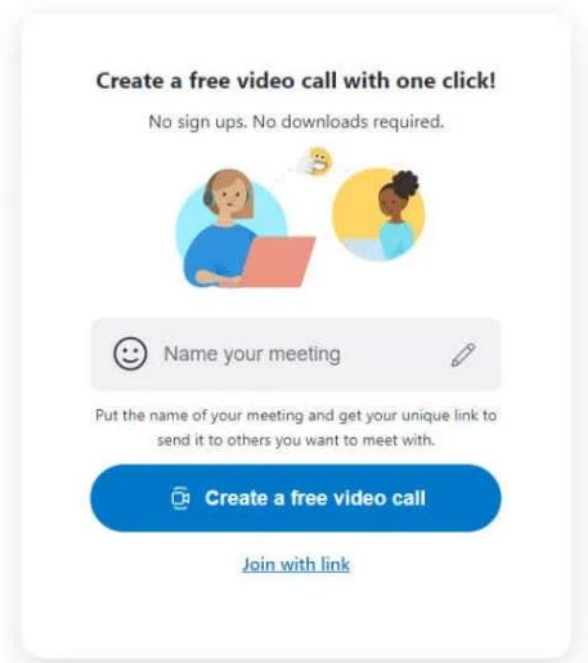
Create a free video call with one click!

No sign ups. No downloads required.

Name your meeting

Put the name of your meeting and get your unique link to send it to others you want to meet with.

Create a free video call

Join with link